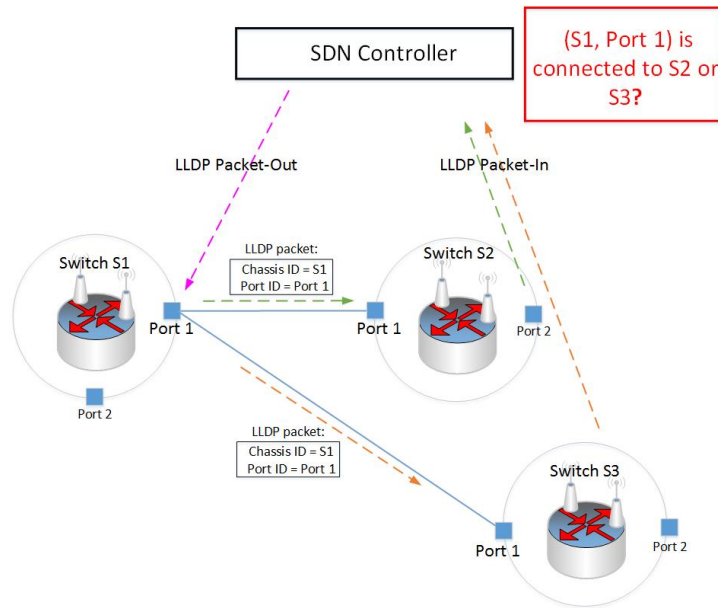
SDN Controller

(S1, Port 1) is connected to S2 or S3?

LLDP Packet-Out

LLDP Packet-In

Switch S1

LLDP packet:
Chassis ID = S1
Port ID = Port 1

Switch S2

Port 1

Port 1

Port 2

Port 2

LLDP packet:
Chassis ID = S1
Port ID = Port 1

Switch S3

Port 1

Port 2